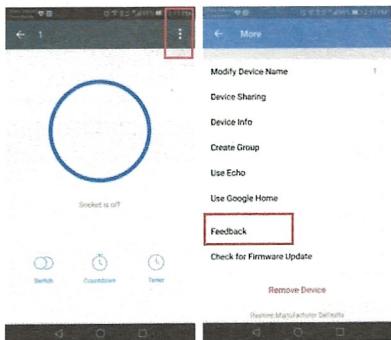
← 1

Socket is off

Switch
Countdown
Timer

← More

Modify Device Name
1

Device Sharing

Device Info

Create Group

Use Echo

Use Google Home

Feedback

Check for Firmware Update

Remove Device

Restore Manufacturer Defaults